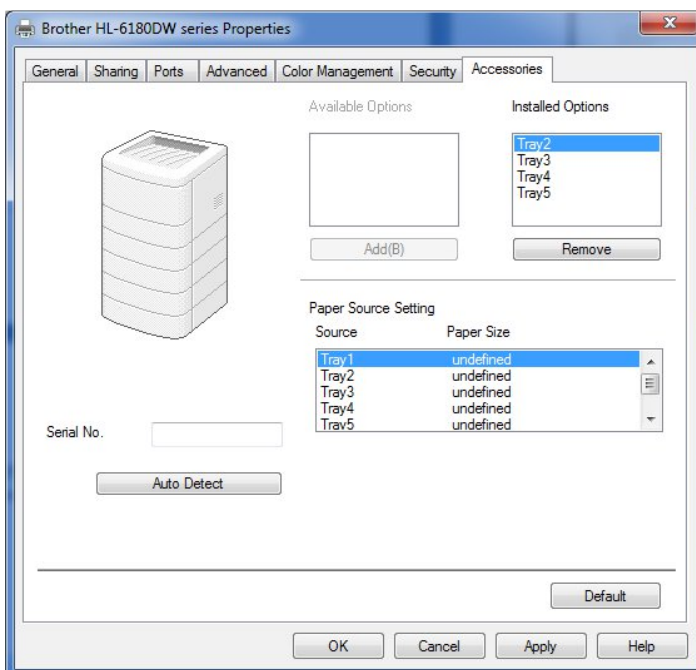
Brother HL-6180DW series Properties

General | Sharing | Ports | Advanced | Color Management | Security | Accessories

Available Options

Installed Options

Tray2
Tray3
Tray4
Tray5

Add(B)

Remove

Paper Source Setting

| Source | Paper Size |
|---|---|
| Tray1 | undefined |
| Tray2 | undefined |
| Tray3 | undefined |
| Tray4 | undefined |
| Tray5 | undefined |

Serial No.

Auto Detect

Default

OK | Cancel | Apply | Help